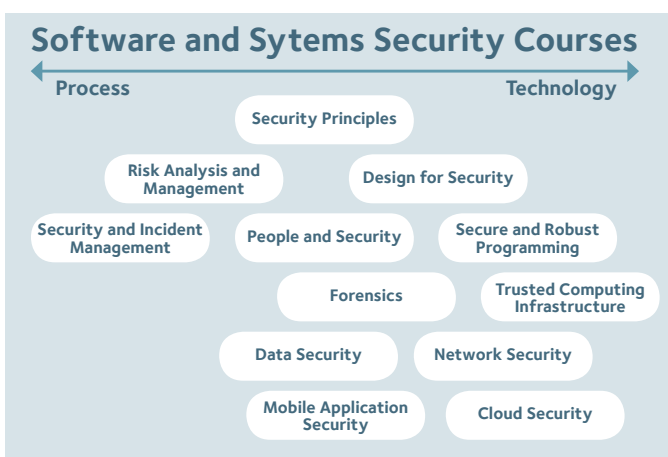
Software and Sytems Security Courses

Process

Technology

Security Principles

Risk Analysis and Management

Design for Security

Security and Incident Management

People and Security

Secure and Robust Programming

Forensics

Trusted Computing Infrastructure

Data Security

Network Security

Mobile Application Security

Cloud Security